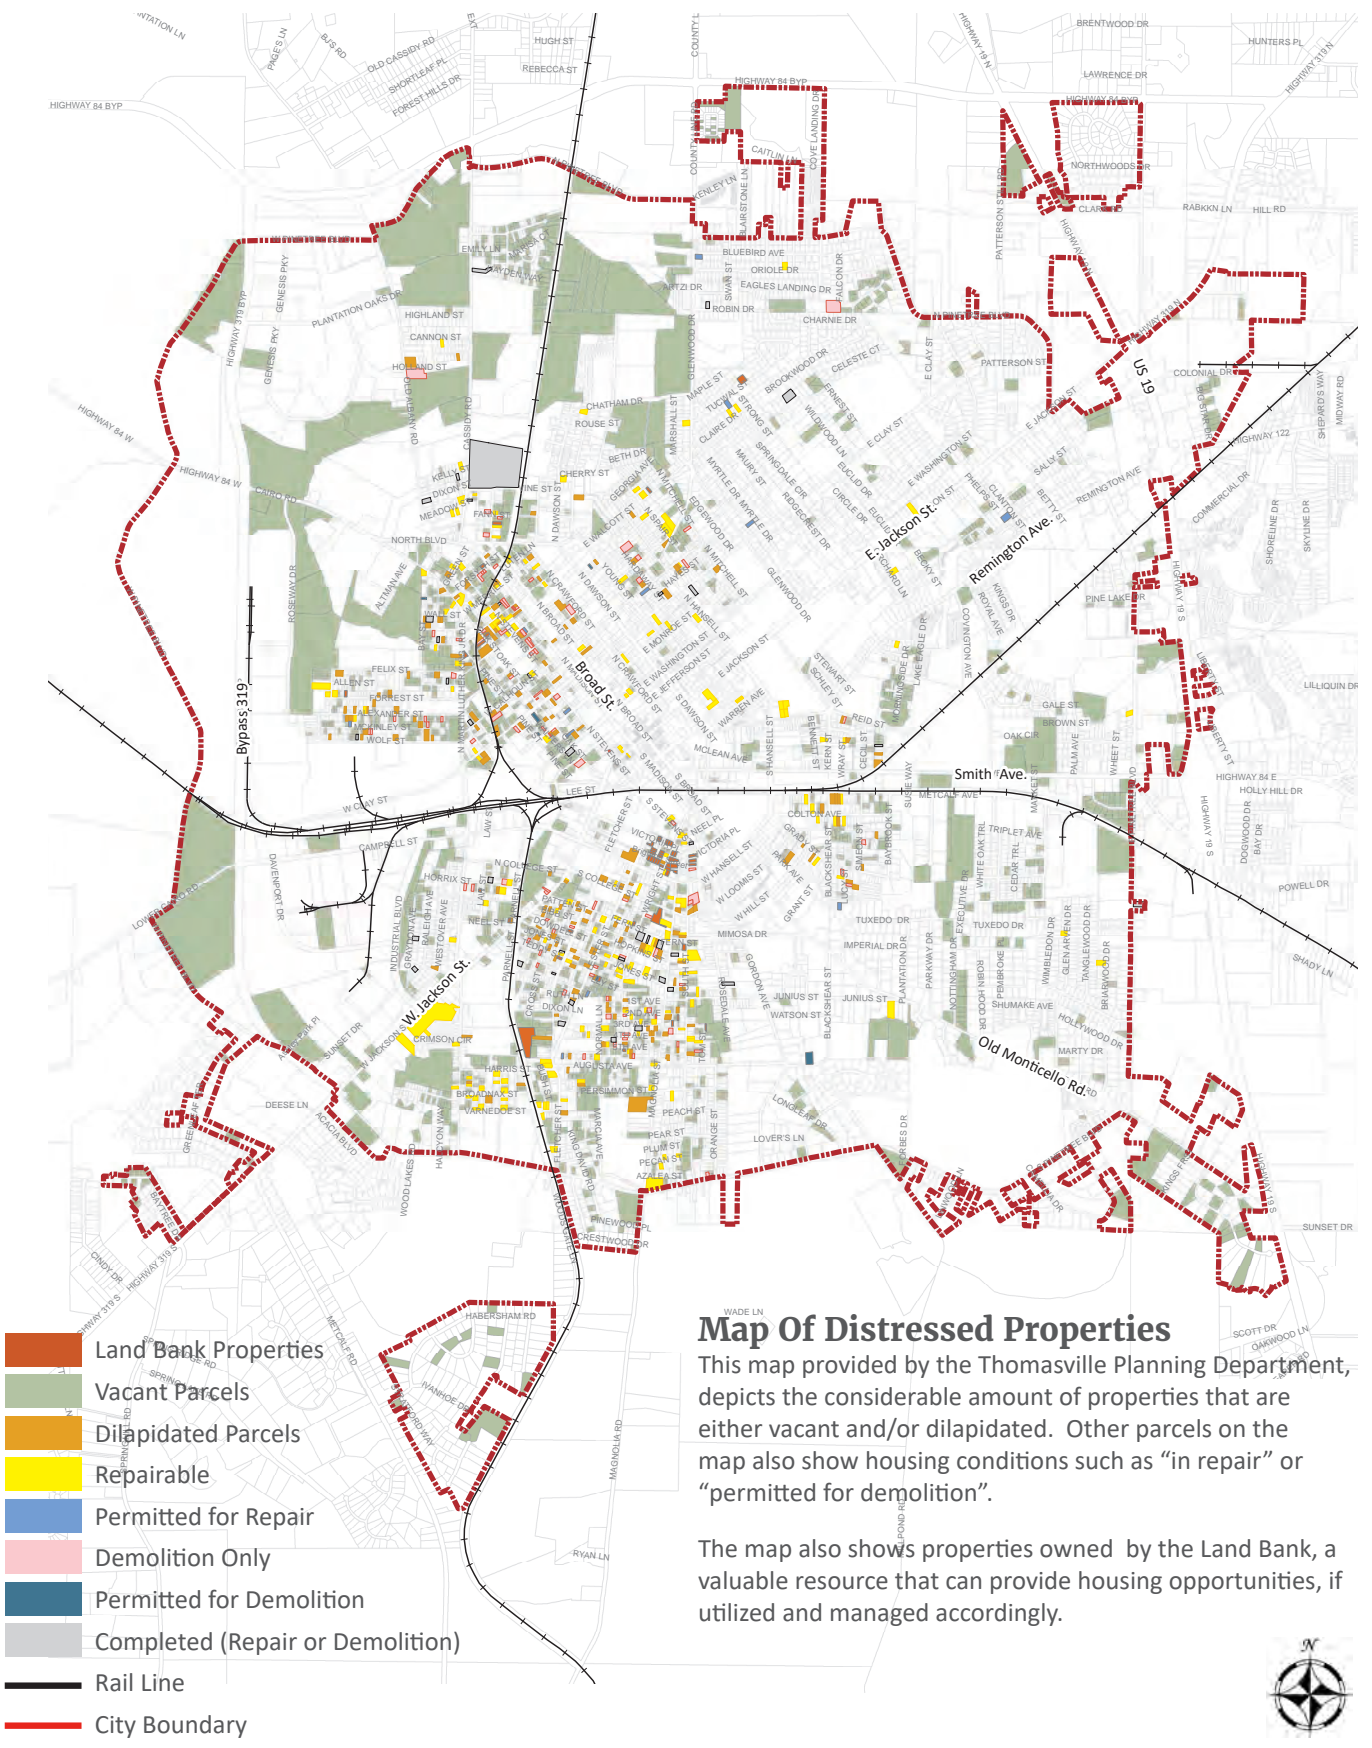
Broad St.
E. Jackson St.
Remington Ave.
US 19
Bypass 319
Smith Ave.
W. Jackson St.
Old Monticello Rd.

Land Bank Properties
Vacant Parcels
Dilapidated Parcels
Repairable
Permitted for Repair
Demolition Only
Permitted for Demolition
Completed (Repair or Demolition)
Rail Line
City Boundary

Map Of Distressed Properties

This map provided by the Thomasville Planning Department, depicts the considerable amount of properties that are either vacant and/or dilapidated. Other parcels on the map also show housing conditions such as "in repair" or "permitted for demolition".

The map also shows properties owned by the Land Bank, a valuable resource that can provide housing opportunities, if utilized and managed accordingly.

N